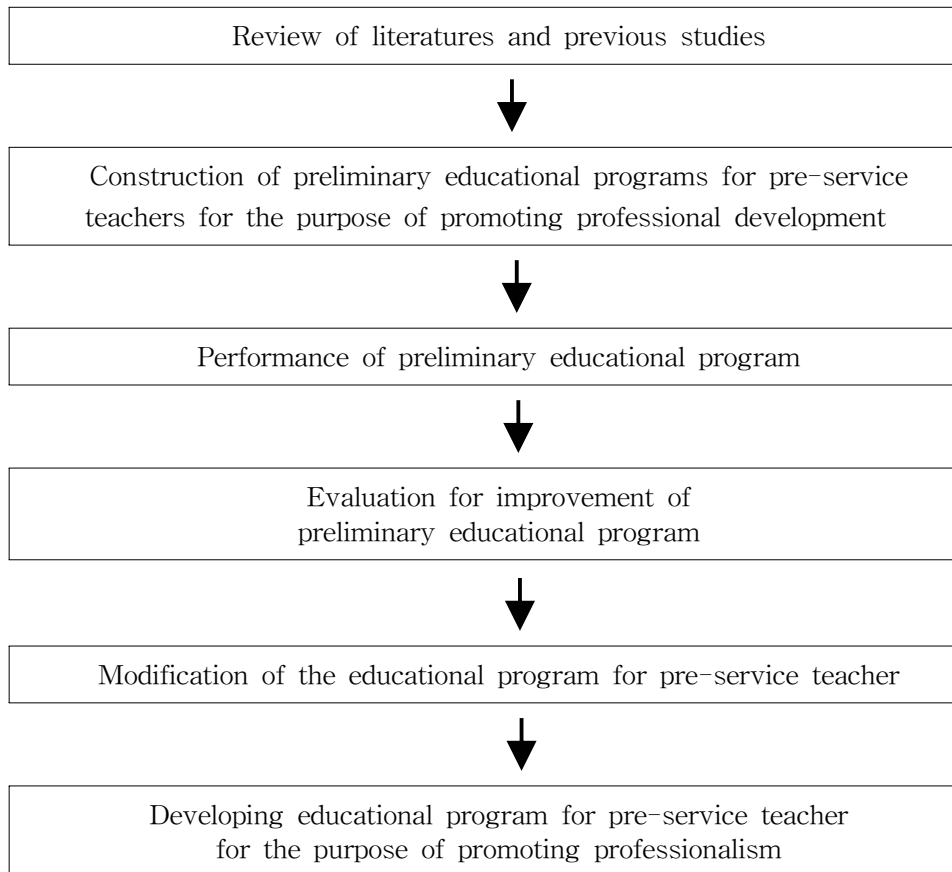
Review of literatures and previous studies

Construction of preliminary educational programs for pre-service teachers for the purpose of promoting professional development

Performance of preliminary educational program

Evaluation for improvement of preliminary educational program

Modification of the educational program for pre-service teacher

Developing educational program for pre-service teacher for the purpose of promoting professionalism